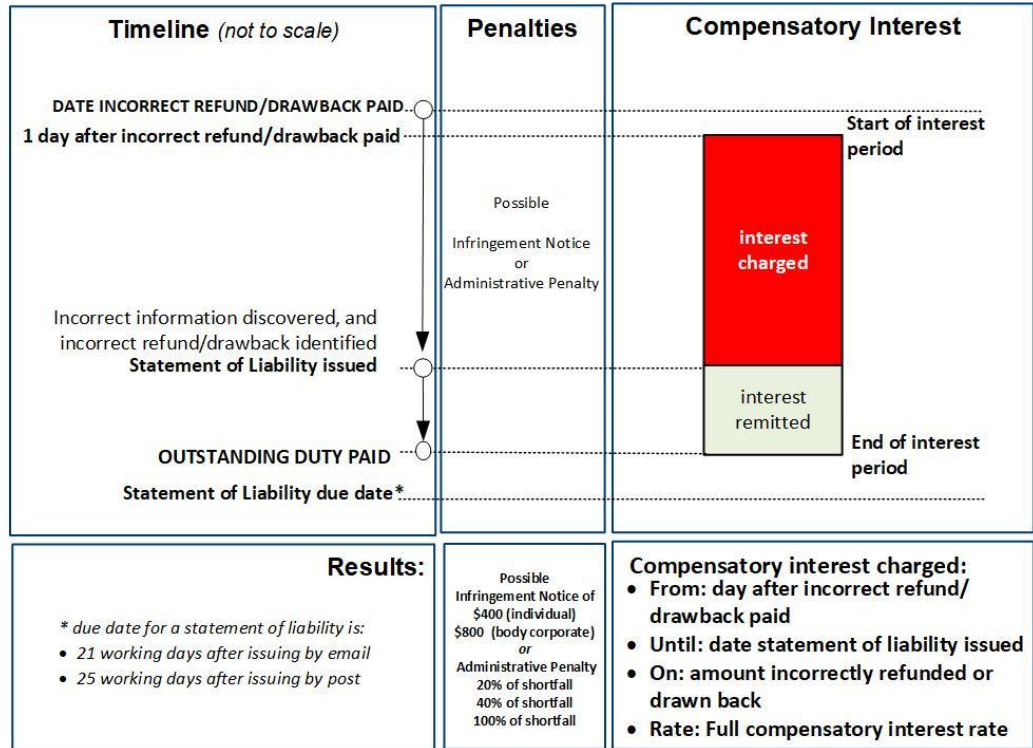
Timeline (not to scale)

Penalties

Compensatory Interest

DATE INCORRECT REFUND/DRAWBACK PAID

1 day after incorrect refund/drawback paid

Start of interest period

Possible

Infringement Notice or Administrative Penalty

interest charged

Incorrect information discovered, and incorrect refund/drawback identified

Statement of Liability issued

interest remitted

OUTSTANDING DUTY PAID

End of interest period

Statement of Liability due date*

Results:

* due date for a statement of liability is:
- 21 working days after issuing by email
- 25 working days after issuing by post

Possible Infringement Notice of $400 (individual) $800 (body corporate) or Administrative Penalty 20% of shortfall 40% of shortfall 100% of shortfall

Compensatory interest charged:
- From: day after incorrect refund/ drawback paid
- Until: date statement of liability issued
- On: amount incorrectly refunded or drawn back
- Rate: Full compensatory interest rate